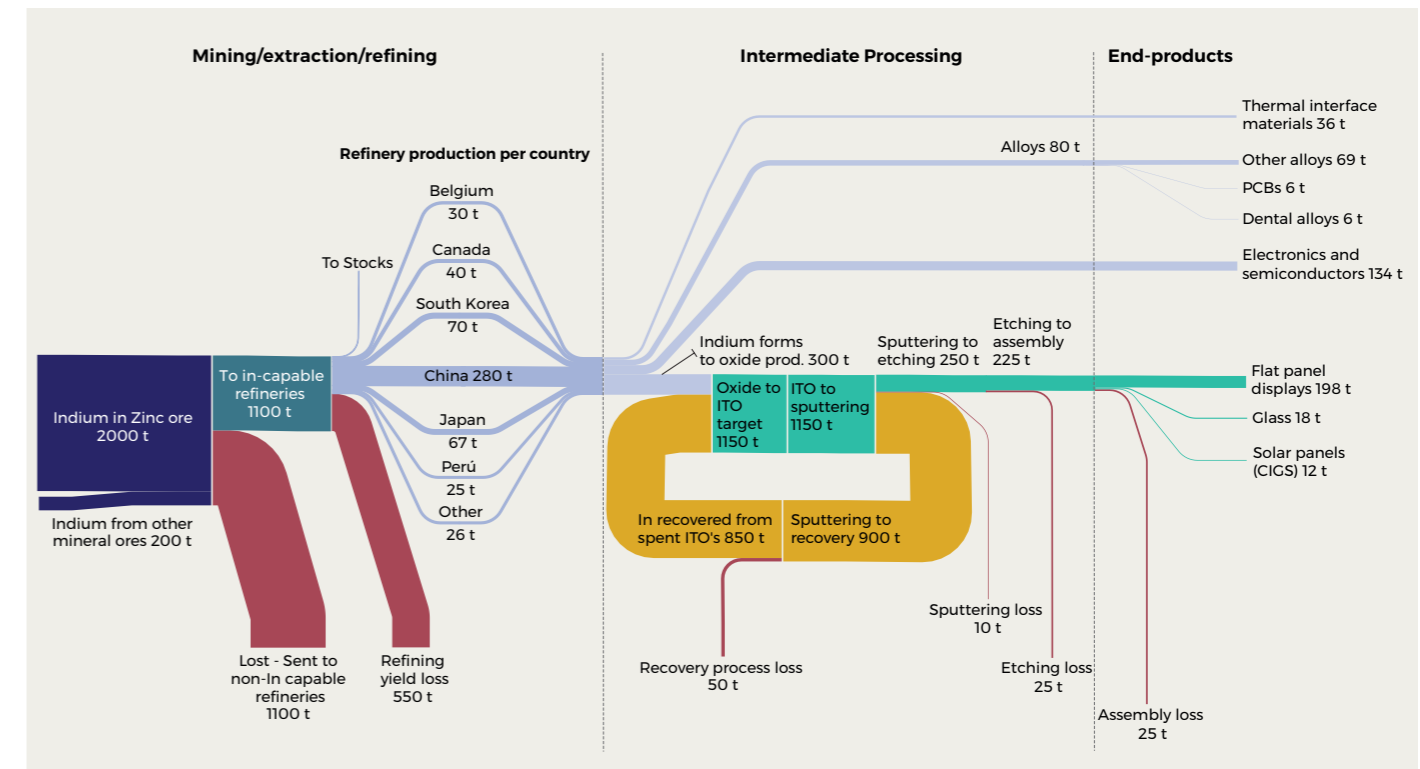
Mining/extraction/refining

Intermediate Processing

End-products

Refinery production per country

Belgium 30 t

Canada 40 t

South Korea 70 t

China 280 t

Japan 67 t

Perú 25 t

Other 26 t

To Stocks

Indium in Zinc ore 2000 t

Indium from other mineral ores 200 t

To in-capable refineries 1100 t

Lost - Sent to non-In capable refineries 1100 t

Refining yield loss 550 t

Alloys 80 t

Indium forms to oxide prod. 300 t

Oxide to ITO target 1150 t

ITO to sputtering 1150 t

Sputtering to etching 250 t

Etching to assembly 225 t

In recovered from spent ITO's 850 t

Sputtering to recovery 900 t

Recovery process loss 50 t

Sputtering loss 10 t

Etching loss 25 t

Assembly loss 25 t

Thermal interface materials 36 t

Other alloys 69 t

PCBs 6 t

Dental alloys 6 t

Electronics and semiconductors 134 t

Flat panel displays 198 t

Glass 18 t

Solar panels (CIGS) 12 t